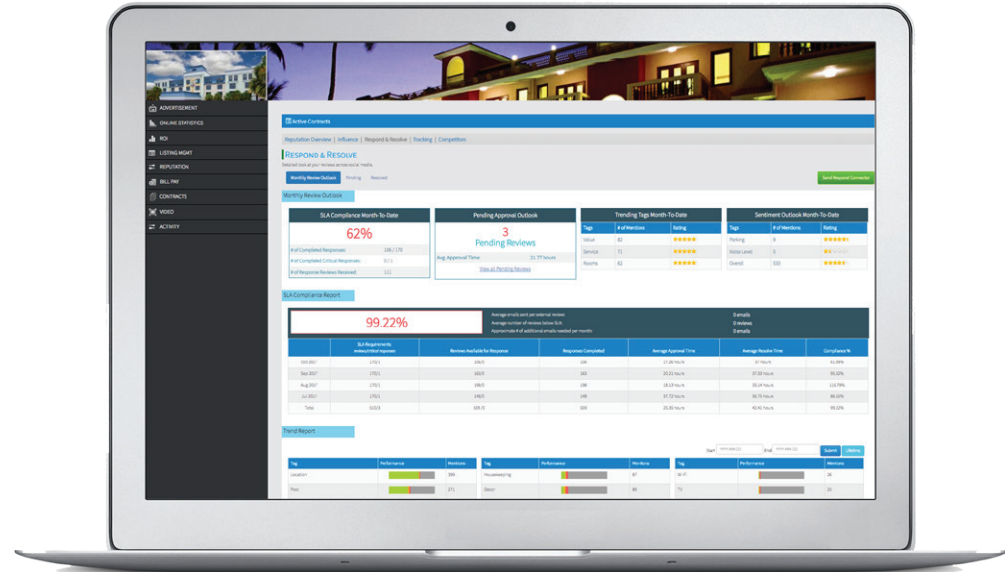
ADVERTISEMENT
ONLINE STATISTICS
ROI
LISTING MGMT
REPUTATION
BILL PAY
CONTRACTS
VIDEO
ACTIVITY

Active Contracts

Reputation Overview | Influence | Respond & Resolve | Tracking | Competition

Respond & Resolve
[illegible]

Monthly Review Outlook | Pending | Resolved

Send Respond Connector

Monthly Review Outlook

SLA Compliance Month-To-Date
62%
# of Completed Responses: 106 / 170
# of Completed Critical Responses: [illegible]
# of Response Reviews Received: 111

Pending Approval Outlook
3
Pending Reviews
Avg. Approval Time: 21.77 hours
View all Pending Reviews

Trending Tags Month-To-Date

| Tags | # of Mentions | Rating |
|---|---|---|
| Value | 82 | |
| Service | 71 | |
| Rooms | 63 | |

Sentiment Outlook Month-To-Date

| Tags | # of Mentions | Rating |
|---|---|---|
| Parking | 9 | |
| Noise Level | 5 | |
| Overall | 550 | |

SLA Compliance Report

99.22%

Average emails sent per external review: 0 emails
Average number of reviews below SLA: 0 reviews
Approximate # of additional emails needed per month: 0 emails

| | SLA Requirements reviews/critical responses | Reviews Available for Response | Responses Completed | Average Approval Time | Average Resolve Time | Compliance % |
|---|---|---|---|---|---|---|
| Oct 2017 | 170/1 | 169/3 | 106 | 17.28 hours | 37 hours | 61.39% |
| Sep 2017 | 170/1 | 163/3 | 162 | 30.21 hours | 37.38 hours | 95.32% |
| Aug 2017 | 170/1 | 196/3 | 196 | 18.13 hours | 35.14 hours | 115.79% |
| Jul 2017 | 170/1 | 146/3 | 148 | 37.72 hours | 36.73 hours | 86.32% |
| Total | 510/3 | 509/3 | 505 | 25.83 hours | 42.41 hours | 99.22% |

Trend Report

Start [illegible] End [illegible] Submit Lifetime

| Tag | Performance | Mentions |
|---|---|---|
| Location | | 399 |
| Pool | | 271 |

| Tag | Performance | Mentions |
|---|---|---|
| Housekeeping | | 87 |
| Decor | | 80 |

| Tag | Performance | Mentions |
|---|---|---|
| Wi-Fi | | 26 |
| TV | | 23 |